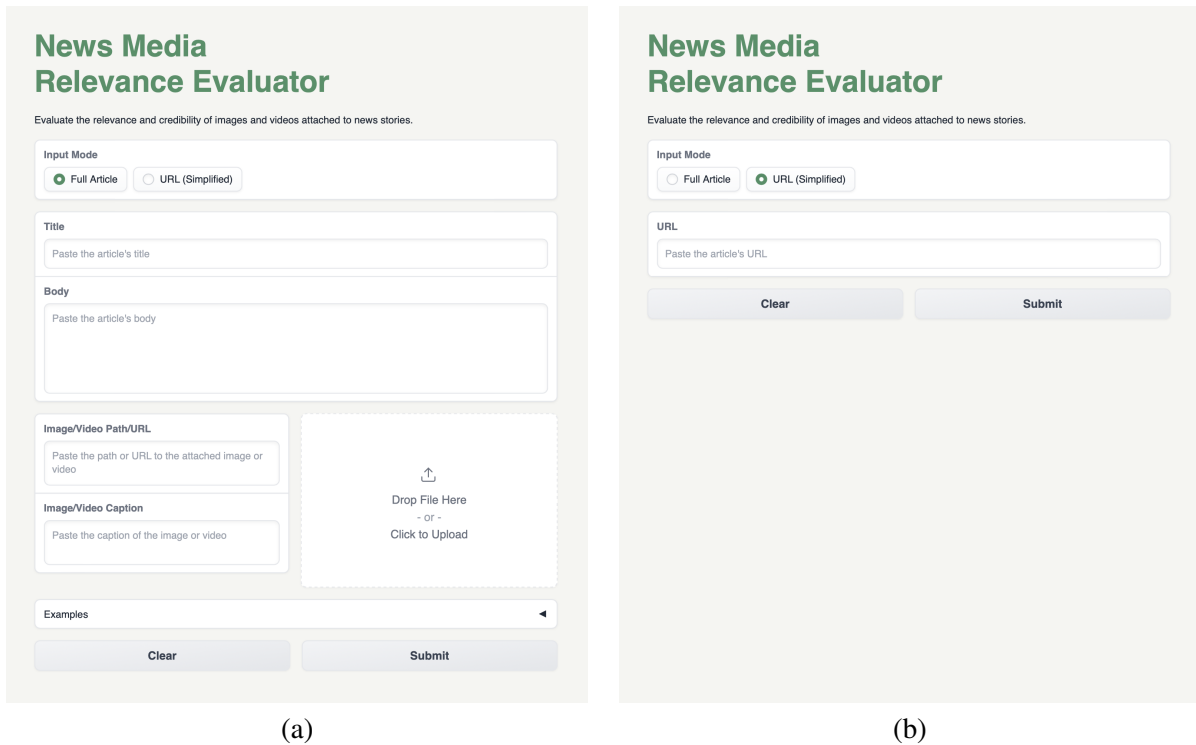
News Media
Relevance Evaluator

Evaluate the relevance and credibility of images and videos attached to news stories.

Input Mode

Full Article

URL (Simplified)

Title

Paste the article's title

Body

Paste the article's body

Image/Video Path/URL

Paste the path or URL to the attached image or video

Image/Video Caption

Paste the caption of the image or video

Drop File Here
- or -
Click to Upload

Examples

Clear

Submit

(a)

News Media
Relevance Evaluator

Evaluate the relevance and credibility of images and videos attached to news stories.

Input Mode

Full Article

URL (Simplified)

URL

Paste the article's URL

Clear

Submit

(b)